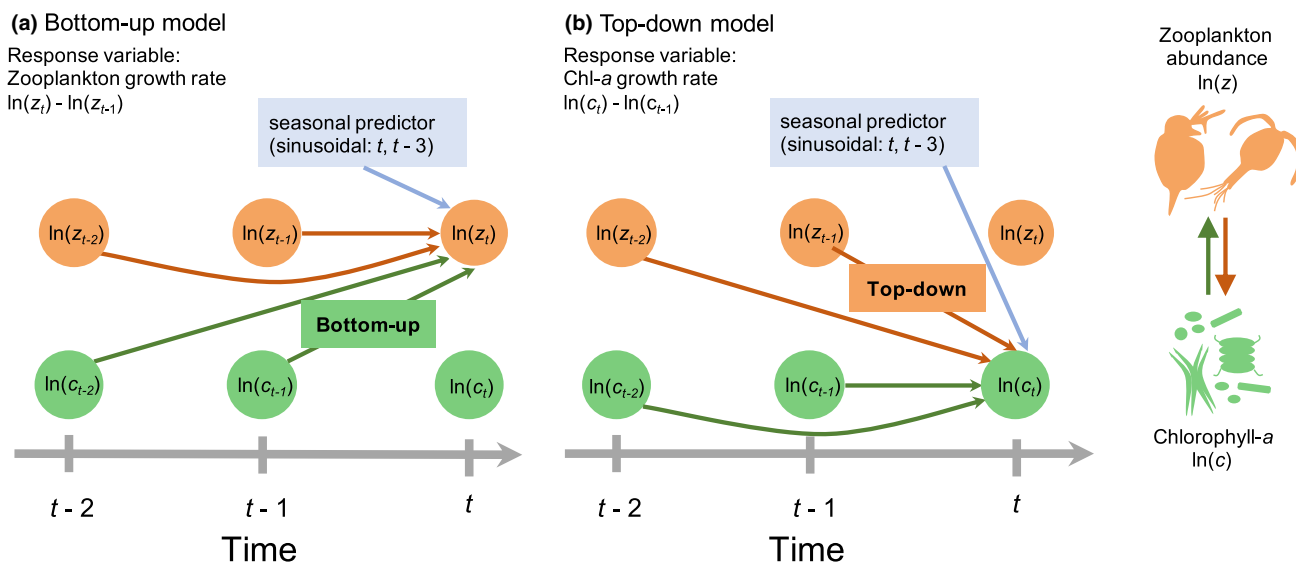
**(a)** Bottom-up model

Response variable: Zooplankton growth rate $\ln(z_t) - \ln(z_{t-1})$

seasonal predictor (sinusoidal: $t$, $t$ - 3)

$\ln(z_{t-2})$ $\ln(z_{t-1})$ $\ln(z_t)$

Bottom-up

$\ln(c_{t-2})$ $\ln(c_{t-1})$ $\ln(c_t)$

$t$ - 2 $t$ - 1 $t$

Time

**(b)** Top-down model

Response variable: Chl-$a$ growth rate $\ln(c_t) - \ln(c_{t-1})$

seasonal predictor (sinusoidal: $t$, $t$ - 3)

$\ln(z_{t-2})$ $\ln(z_{t-1})$ $\ln(z_t)$

Top-down

$\ln(c_{t-2})$ $\ln(c_{t-1})$ $\ln(c_t)$

$t$ - 2 $t$ - 1 $t$

Time

Zooplankton abundance $\ln(z)$

Chlorophyll-$a$ $\ln(c)$